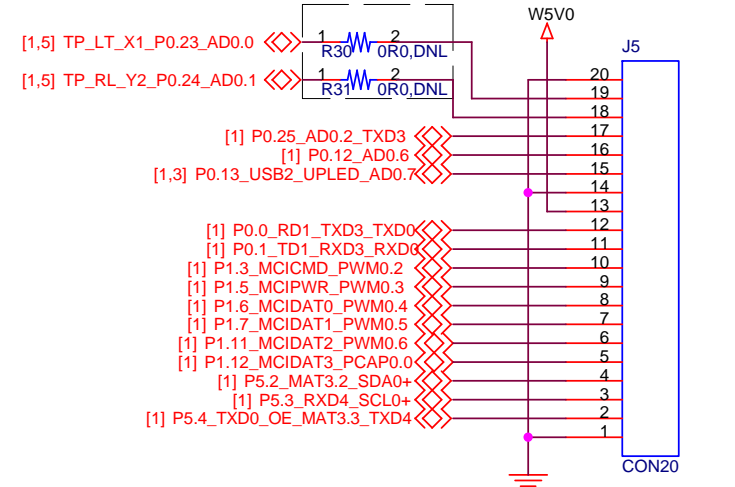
[1,5] TP_LT_X1_P0.23_AD0.0
[1,5] TP_RL_Y2_P0.24_AD0.1
1 R30 2 0R0,DNL
1 R31 2 0R0,DNL
W5V0
J5
[1] P0.25_AD0.2_TXD3
[1] P0.12_AD0.6
[1,3] P0.13_USB2_UPLED_AD0.7
[1] P0.0_RD1_TXD3_TXD0
[1] P0.1_TD1_RXD3_RXD0
[1] P1.3_MCICMD_PWM0.2
[1] P1.5_MCIPWR_PWM0.3
[1] P1.6_MCIDAT0_PWM0.4
[1] P1.7_MCIDAT1_PWM0.5
[1] P1.11_MCIDAT2_PWM0.6
[1] P1.12_MCIDAT3_PCAP0.0
[1] P5.2_MAT3.2_SDA0+
[1] P5.3_RXD4_SCL0+
[1] P5.4_TXD0_OE_MAT3.3_TXD4
20
19
18
17
16
15
14
13
12
11
10
9
8
7
6
5
4
3
2
1
CON20